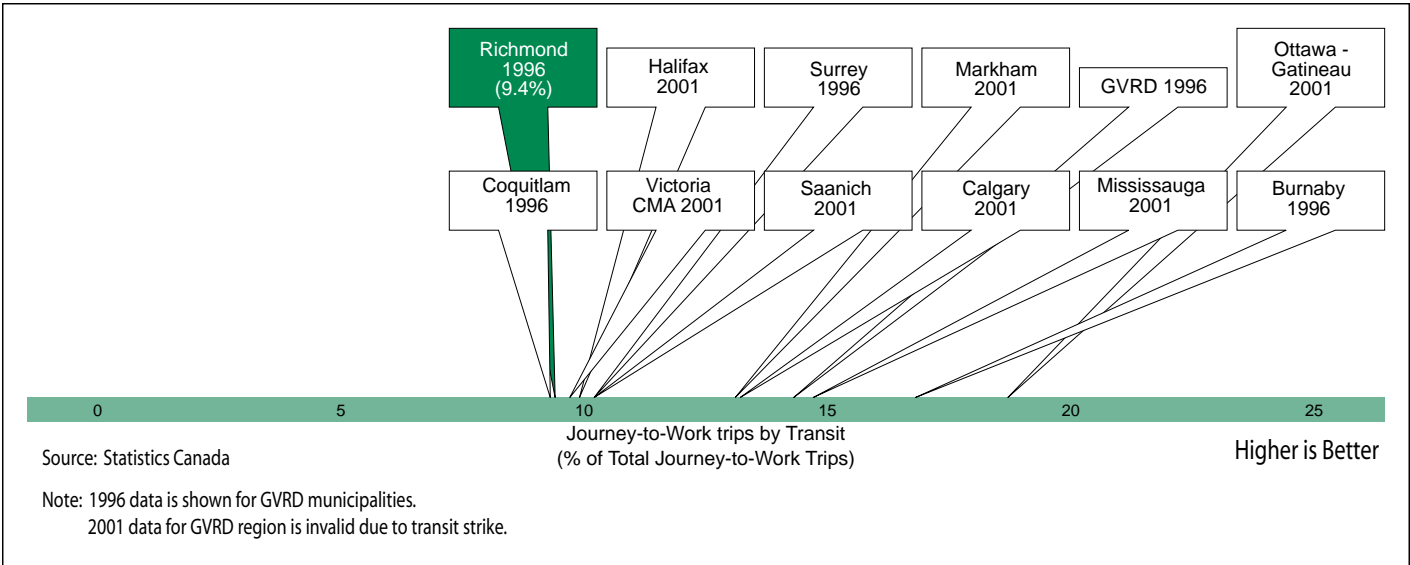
Richmond 1996 (9.4%)

Halifax 2001

Surrey 1996

Markham 2001

GVRD 1996

Ottawa - Gatineau 2001

Coquitlam 1996

Victoria CMA 2001

Saanich 2001

Calgary 2001

Mississauga 2001

Burnaby 1996

0 5 10 15 20 25

Journey-to-Work trips by Transit
(% of Total Journey-to-Work Trips)

Source: Statistics Canada

Higher is Better

Note: 1996 data is shown for GVRD municipalities.
2001 data for GVRD region is invalid due to transit strike.